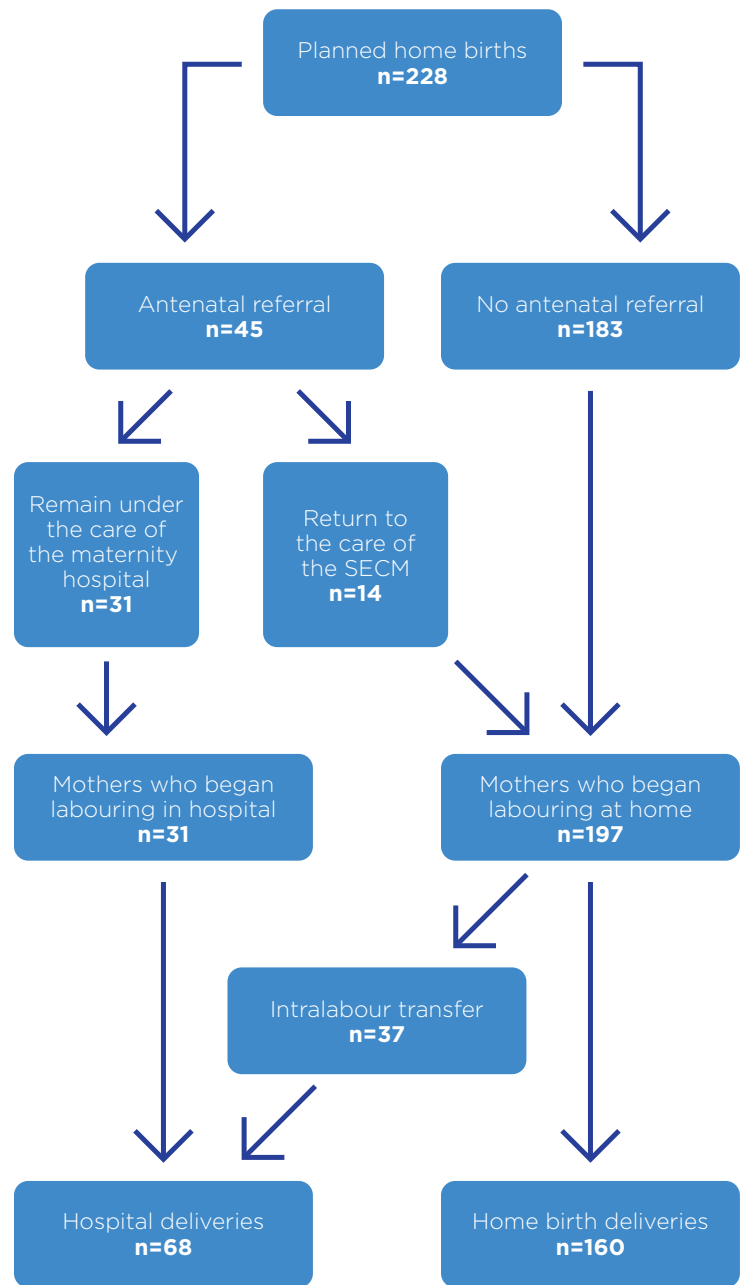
Planned home births
n=228

Antenatal referral
n=45

No antenatal referral
n=183

Remain under the care of the maternity hospital
n=31

Return to the care of the SECM
n=14

Mothers who began labouring in hospital
n=31

Mothers who began labouring at home
n=197

Intralabour transfer
n=37

Hospital deliveries
n=68

Home birth deliveries
n=160